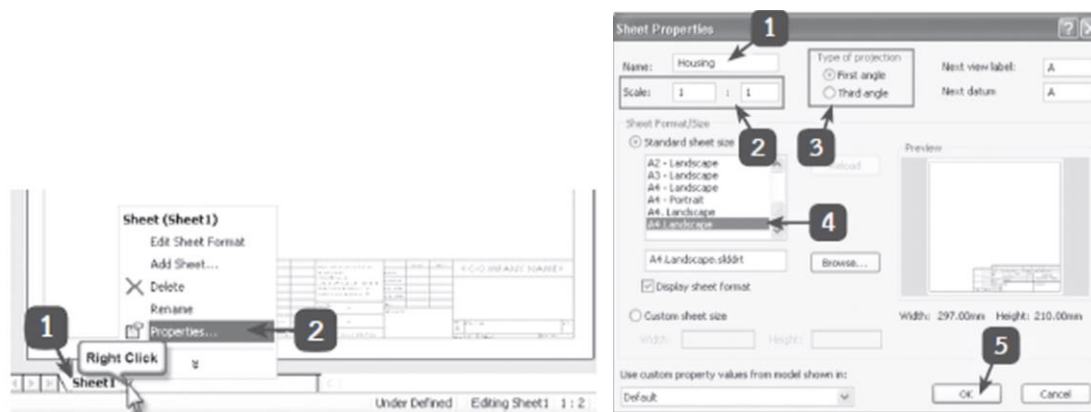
Sheet (Sheet1)
Edit Sheet Format
Add Sheet...
Delete
Rename
Properties...
1
Right Click
2
Sheet1
Under Defined Editing Sheet1 1 : 2

Sheet Properties
1
Name: Housing
Scale: 1 : 1
Type of projection
First angle
Third angle
Next view label: A
Next datum A
Sheet Format/Size
Standard sheet size
2
3
Reload
A2 - Landscape
A3 - Landscape
A4 - Landscape
A4 - Portrait
A4. Landscape
A4 Landscape
4
A4.Landscape.slddrt
Browse...
Display sheet format
Custom sheet size
Width: Height:
Preview
Width: 297.00mm Height: 210.00mm
Use custom property values from model shown in:
Default
5
OK
Cancel